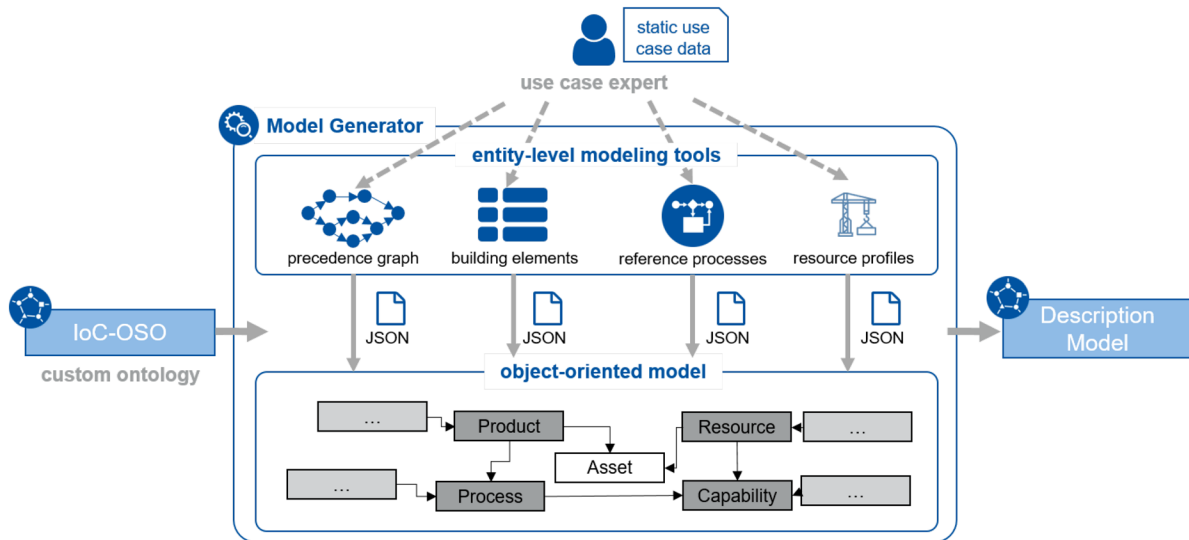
static use case data

use case expert

Model Generator

entity-level modeling tools

precedence graph

building elements

reference processes

resource profiles

IoC-OSO

custom ontology

JSON

JSON

JSON

JSON

Description Model

object-oriented model

…

Product

Resource

…

Asset

…

Process

Capability

…